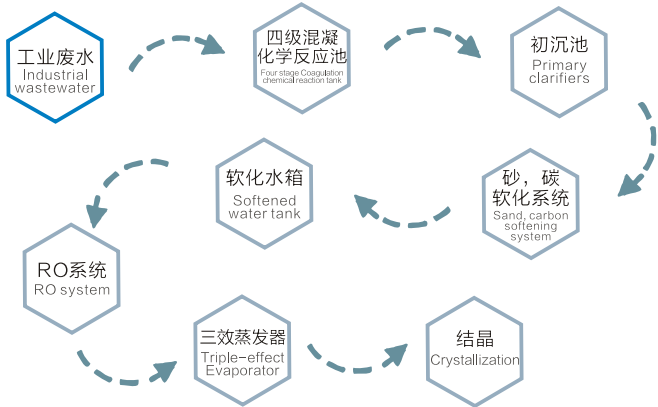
工业废水
Industrial wastewater

四级混凝化学反应池
Four stage Coagulation chemical reaction tank

初沉池
Primary clarifiers

砂，碳软化系统
Sand, carbon softening system

软化水箱
Softened water tank

RO系统
RO system

三效蒸发器
Triple-effect Evaporator

结晶
Crystallization